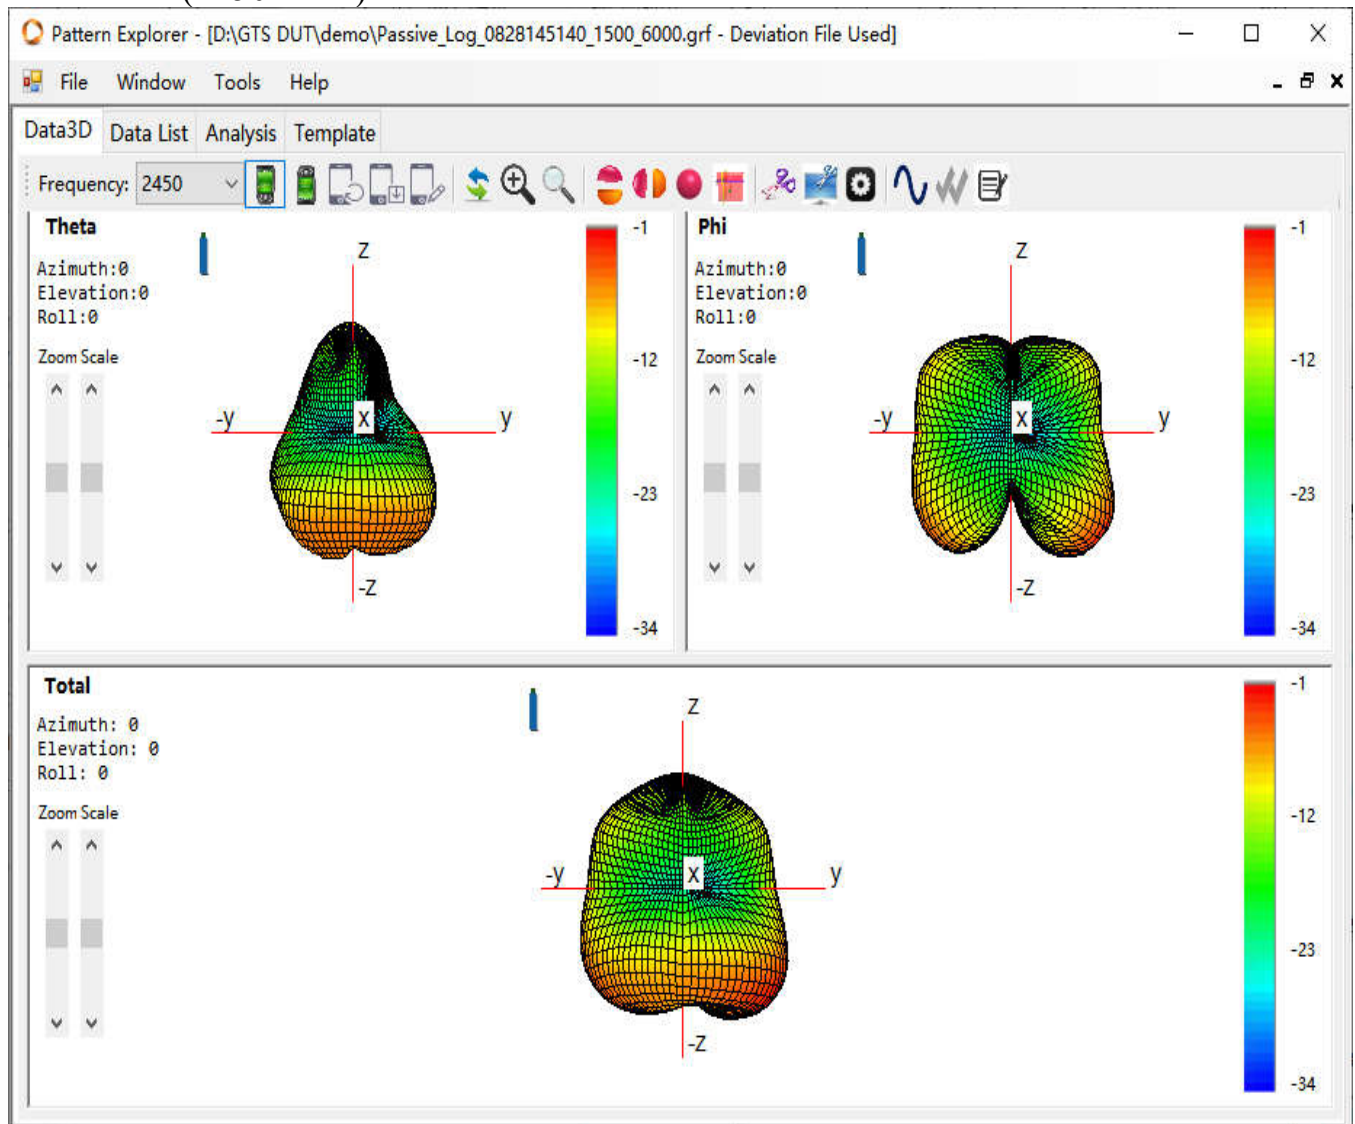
Pattern Explorer - [D:\GTS DUT\demo\Passive_Log_0828145140_1500_6000.grf - Deviation File Used]

File Window Tools Help

Data3D Data List Analysis Template

Frequency: 2450

Theta

Azimuth:0
Elevation:0
Roll:0

Zoom Scale

Z
-y
x
y
-Z

-1
-12
-23
-34

Phi

Azimuth:0
Elevation:0
Roll:0

Zoom Scale

Z
-y
x
y
-Z

-1
-12
-23
-34

Total

Azimuth: 0
Elevation: 0
Roll: 0

Zoom Scale

Z
-y
x
y
-Z

-1
-12
-23
-34